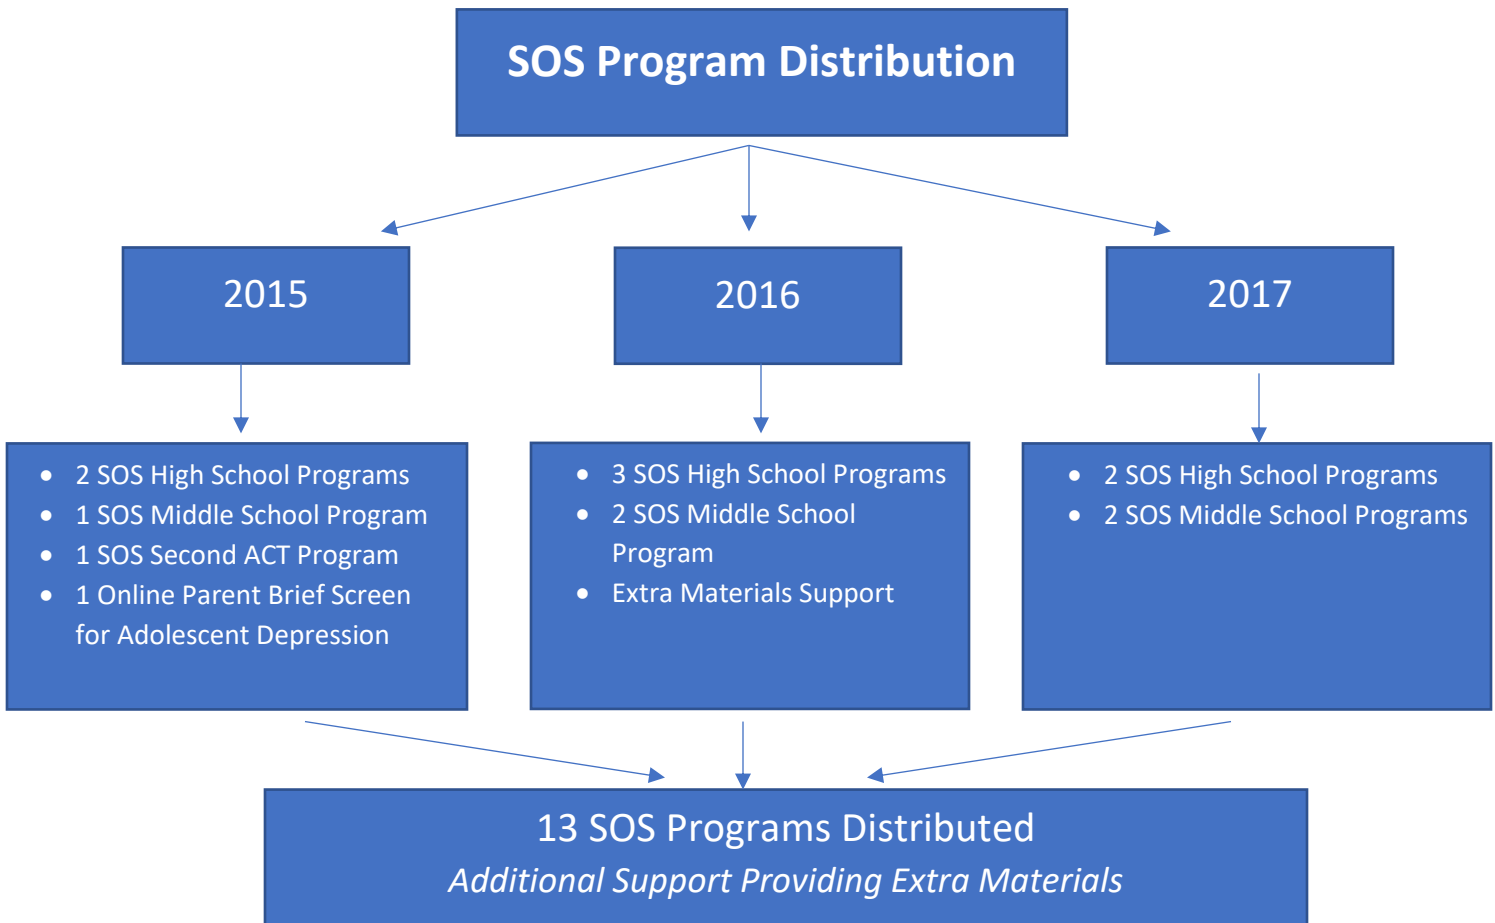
SOS Program Distribution

2015

2016

2017

- 2 SOS High School Programs
- 1 SOS Middle School Program
- 1 SOS Second ACT Program
- 1 Online Parent Brief Screen for Adolescent Depression

- 3 SOS High School Programs
- 2 SOS Middle School Program
- Extra Materials Support

- 2 SOS High School Programs
- 2 SOS Middle School Programs

13 SOS Programs Distributed
*Additional Support Providing Extra Materials*